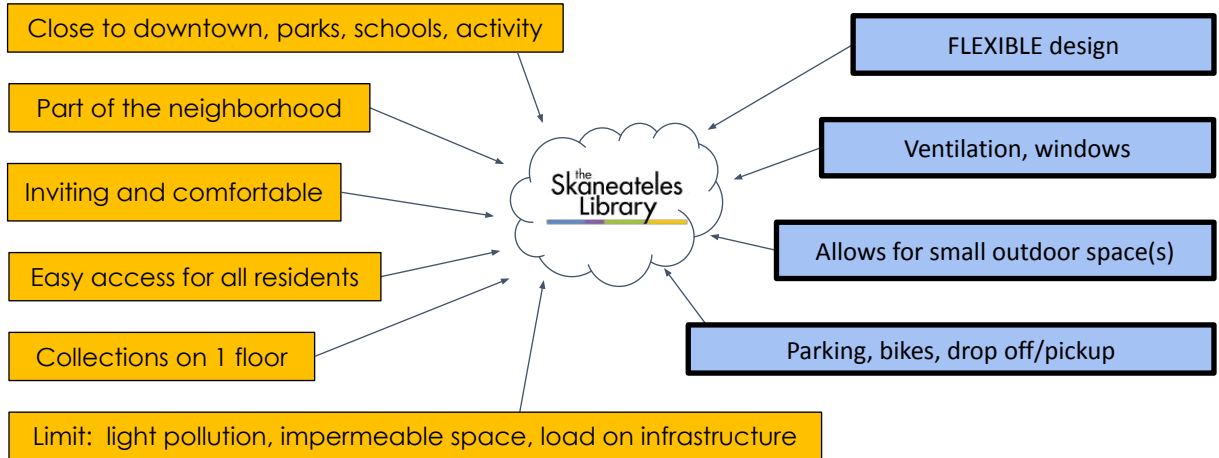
Close to downtown, parks, schools, activity

Part of the neighborhood

Inviting and comfortable

Easy access for all residents

Collections on 1 floor

Limit: light pollution, impermeable space, load on infrastructure

the Skaneateles Library

FLEXIBLE design

Ventilation, windows

Allows for small outdoor space(s)

Parking, bikes, drop off/pickup